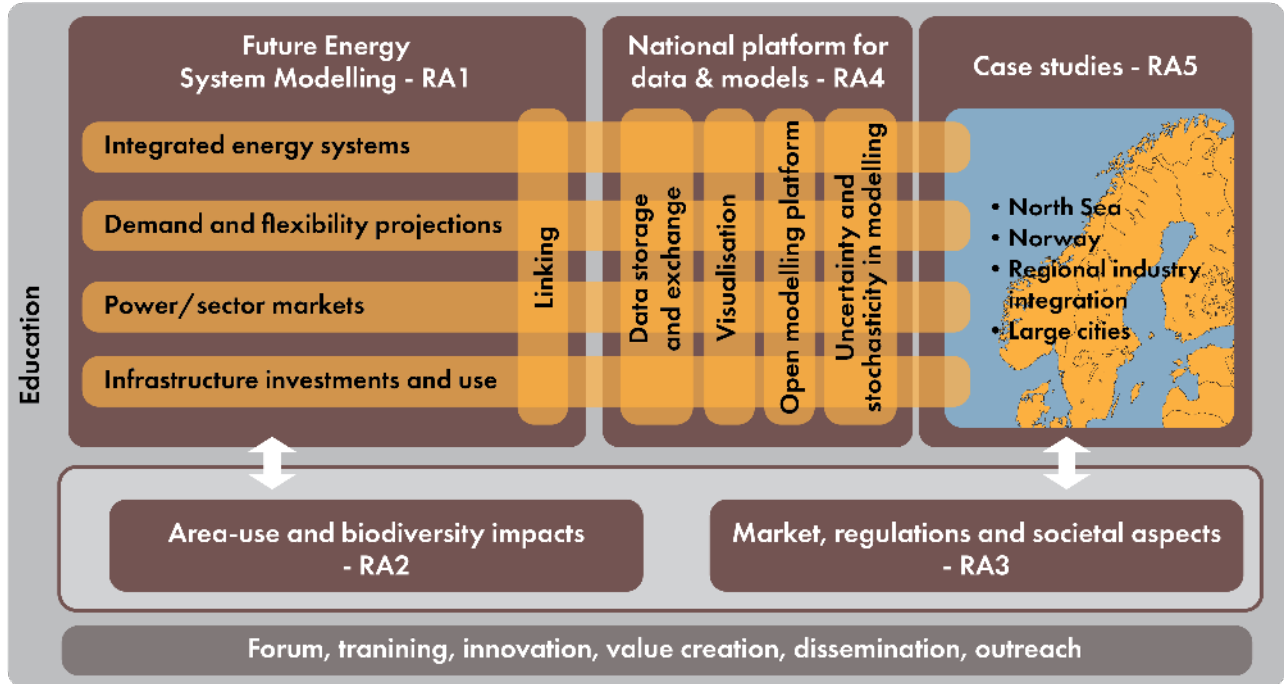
Education

Future Energy System Modelling - RA1

National platform for data & models - RA4

Case studies - RA5

Integrated energy systems

Demand and flexibility projections

Power/sector markets

Infrastructure investments and use

Linking

Data storage and exchange

Visualisation

Open modelling platform

Uncertainty and stochasticity in modelling

• North Sea
• Norway
• Regional industry integration
• Large cities

Area-use and biodiversity impacts - RA2

Market, regulations and societal aspects - RA3

Forum, tranining, innovation, value creation, dissemination, outreach